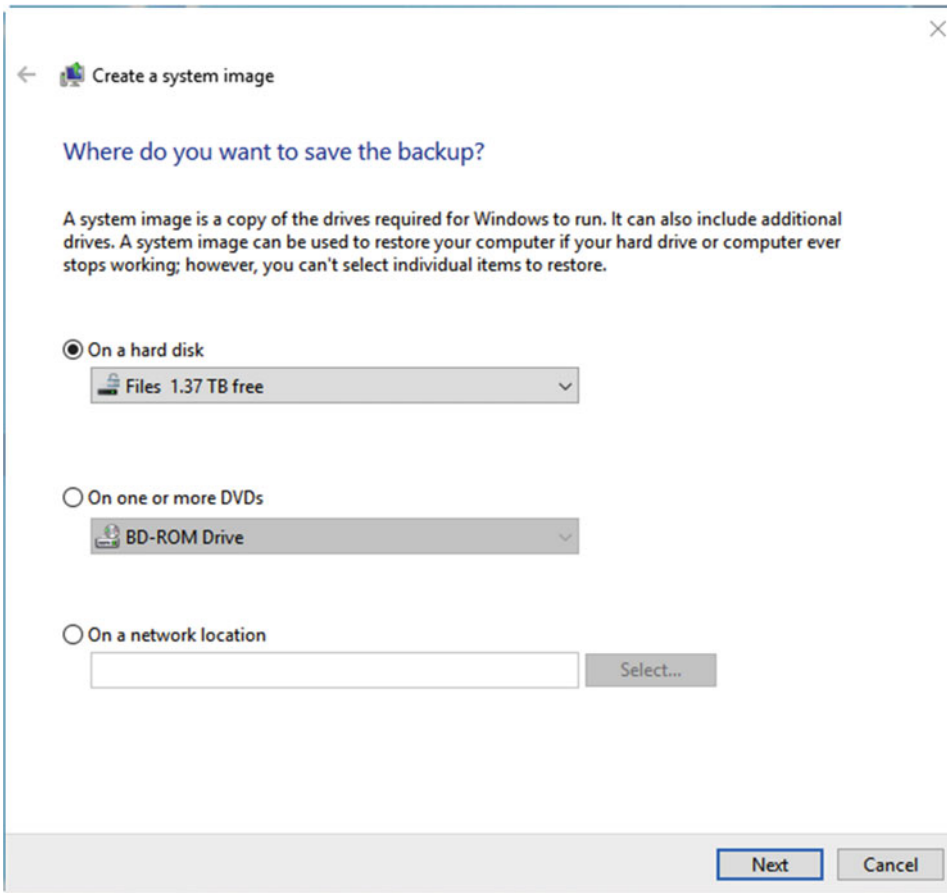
Create a system image

Where do you want to save the backup?

A system image is a copy of the drives required for Windows to run. It can also include additional drives. A system image can be used to restore your computer if your hard drive or computer ever stops working; however, you can't select individual items to restore.

On a hard disk

Files 1.37 TB free

On one or more DVDs

BD-ROM Drive

On a network location

Select...

Next

Cancel